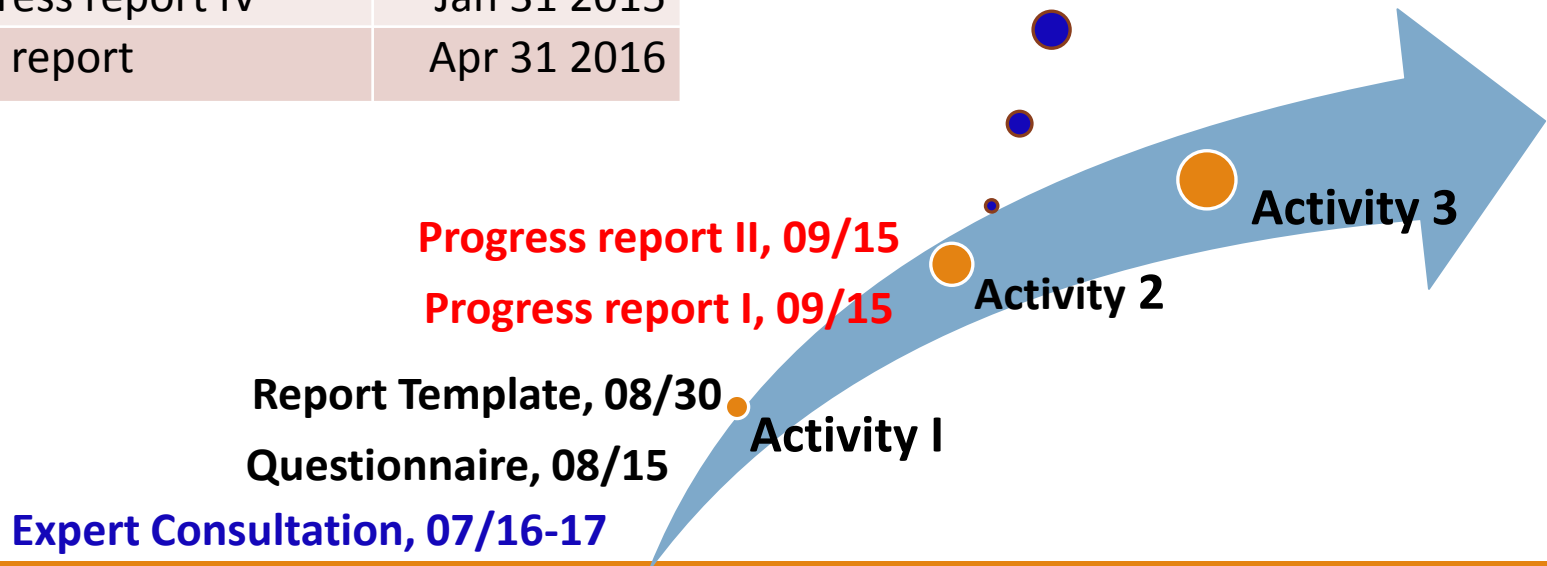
| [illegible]ress report IV | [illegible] 31 2015 |
|---|---|
| report | Apr 31 2016 |

Activity 3

Progress report II, 09/15

Activity 2

Progress report I, 09/15

Report Template, 08/30

Activity I

Questionnaire, 08/15

Expert Consultation, 07/16-17